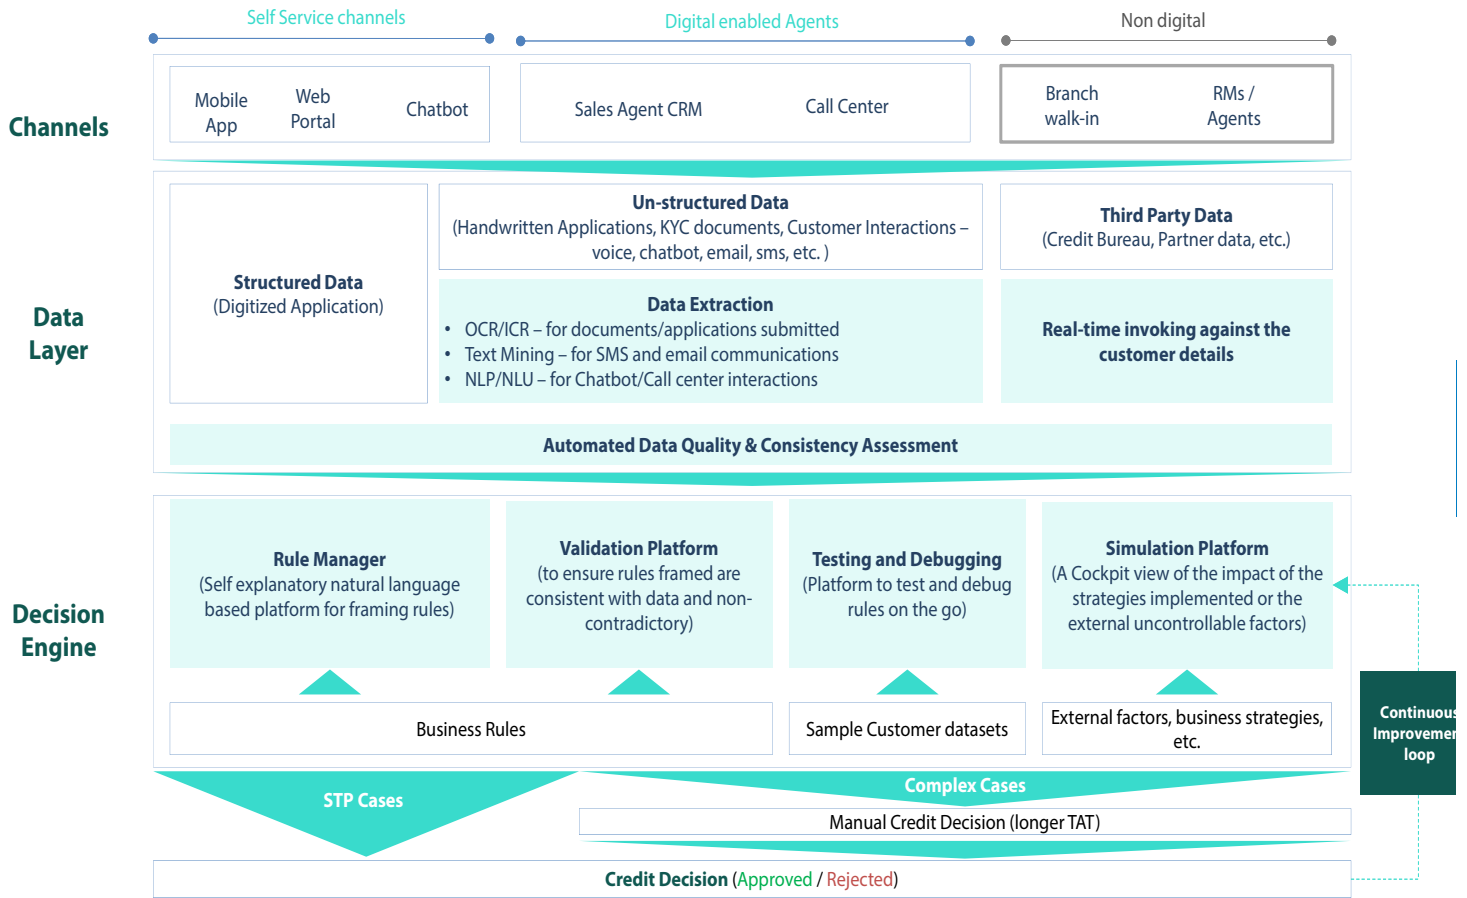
Self Service channels

Digital enabled Agents

Non digital

Channels

Mobile App

Web Portal

Chatbot

Sales Agent CRM

Call Center

Branch walk-in

RMs / Agents

Data Layer

Structured Data
(Digitized Application)

Un-structured Data
(Handwritten Applications, KYC documents, Customer Interactions – voice, chatbot, email, sms, etc. )

Third Party Data
(Credit Bureau, Partner data, etc.)

Data Extraction
• OCR/ICR – for documents/applications submitted
• Text Mining – for SMS and email communications
• NLP/NLU – for Chatbot/Call center interactions

Real-time invoking against the customer details

Automated Data Quality & Consistency Assessment

Decision Engine

Rule Manager
(Self explanatory natural language based platform for framing rules)

Validation Platform
(to ensure rules framed are consistent with data and non-contradictory)

Testing and Debugging
(Platform to test and debug rules on the go)

Simulation Platform
(A Cockpit view of the impact of the strategies implemented or the external uncontrollable factors)

Business Rules

Sample Customer datasets

External factors, business strategies, etc.

Continuous Improvemen loop

STP Cases

Complex Cases

Manual Credit Decision (longer TAT)

Credit Decision (Approved / Rejected)